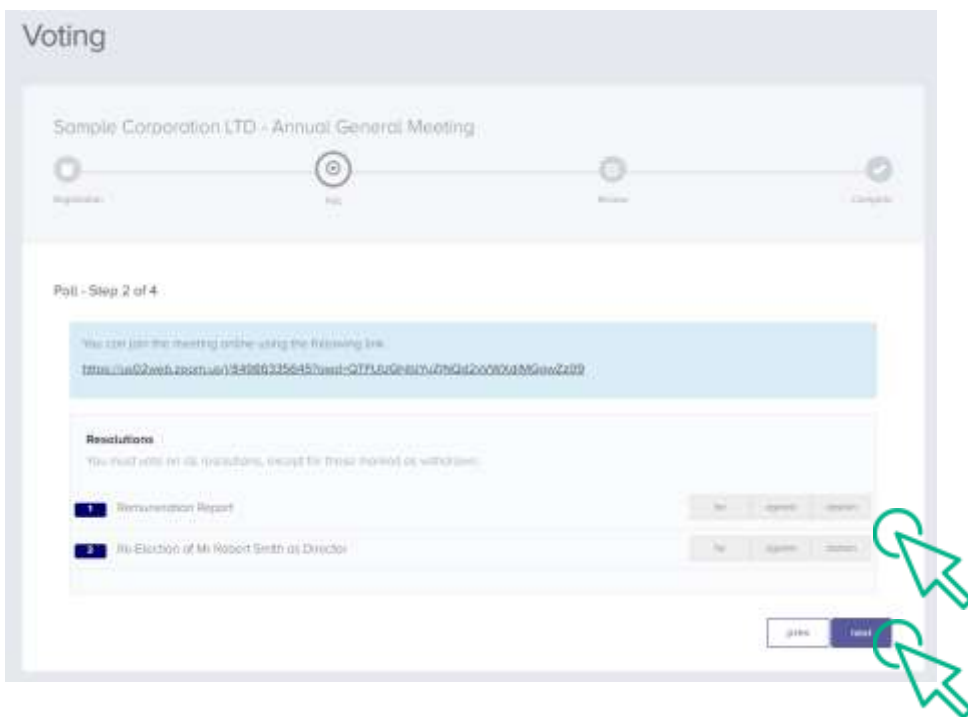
Voting

Sample Corporation LTD - Annual General Meeting

Registration

Poll

Review

Complete

Poll - Step 2 of 4

You can join the meeting online using the following link

https://us02web.zoom.us/j/84986335645?pwd=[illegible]

Resolutions

You must vote on all resolutions, except for those marked as withdrawn.

1 Remuneration Report

for against abstain

2 Re-Election of Mr Robert Smith as Director

for against abstain

prev next